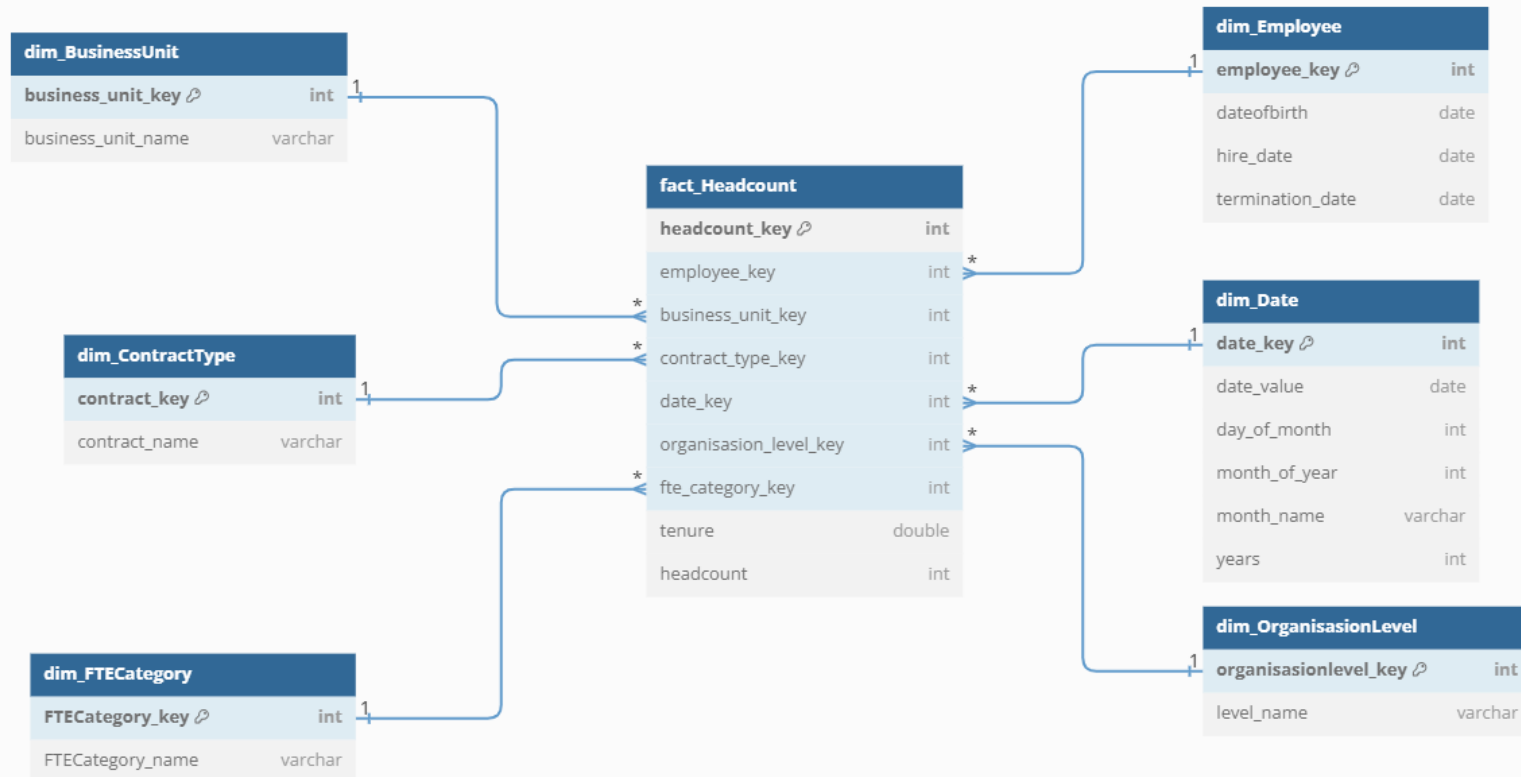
dim_BusinessUnit

| business_unit_key | int |
|---|---|
| business_unit_name | varchar |

1

dim_Employee

| employee_key | int |
|---|---|
| dateofbirth | date |
| hire_date | date |
| termination_date | date |

1

fact_Headcount

| headcount_key | int |
|---|---|
| employee_key | int |
| business_unit_key | int |
| contract_type_key | int |
| date_key | int |
| organisasion_level_key | int |
| fte_category_key | int |
| tenure | double |
| headcount | int |

*
*
*
*
*
*

dim_ContractType

| contract_key | int |
|---|---|
| contract_name | varchar |

1

dim_Date

| date_key | int |
|---|---|
| date_value | date |
| day_of_month | int |
| month_of_year | int |
| month_name | varchar |
| years | int |

1

dim_FTECategory

| FTECategory_key | int |
|---|---|
| FTECategory_name | varchar |

1

dim_OrganisasionLevel

| organisasionlevel_key | int |
|---|---|
| level_name | varchar |

1